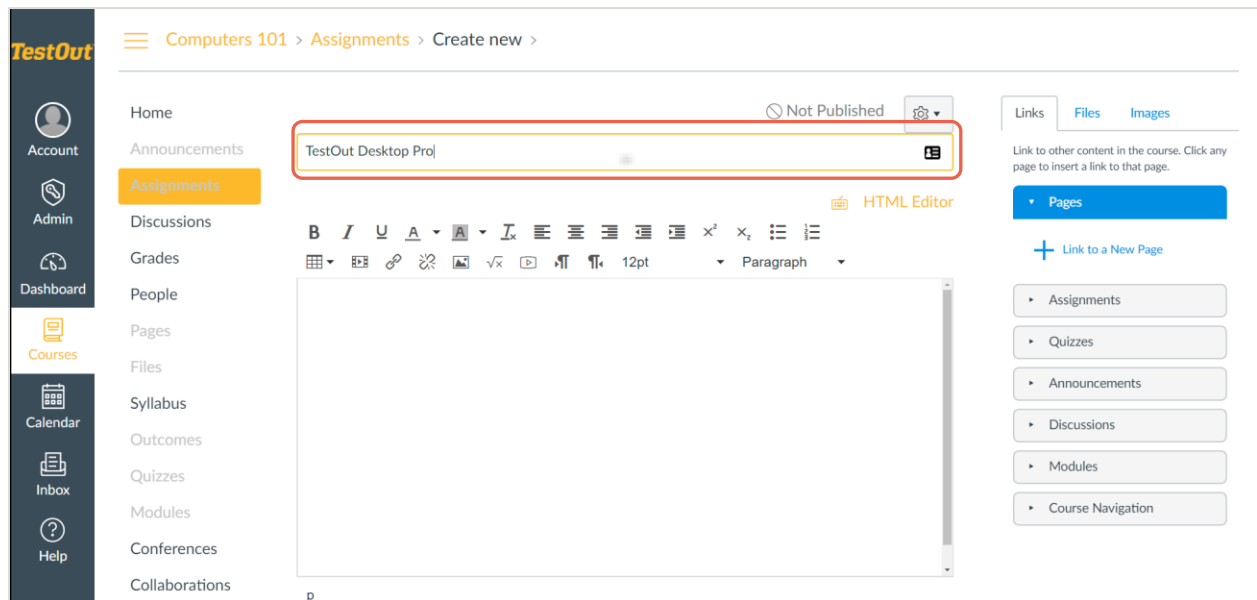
TestOut

Account

Admin

Dashboard

Courses

Calendar

Inbox

Help

Computers 101 > Assignments > Create new >

Home
Announcements
Assignments
Discussions
Grades
People
Pages
Files
Syllabus
Outcomes
Quizzes
Modules
Conferences
Collaborations

Not Published

TestOut Desktop Pro

HTML Editor

B I U A A $T_x$ $x^2$ $x_2$

12pt Paragraph

p

Links Files Images

Link to other content in the course. Click any page to insert a link to that page.

Pages

Link to a New Page

Assignments

Quizzes

Announcements

Discussions

Modules

Course Navigation